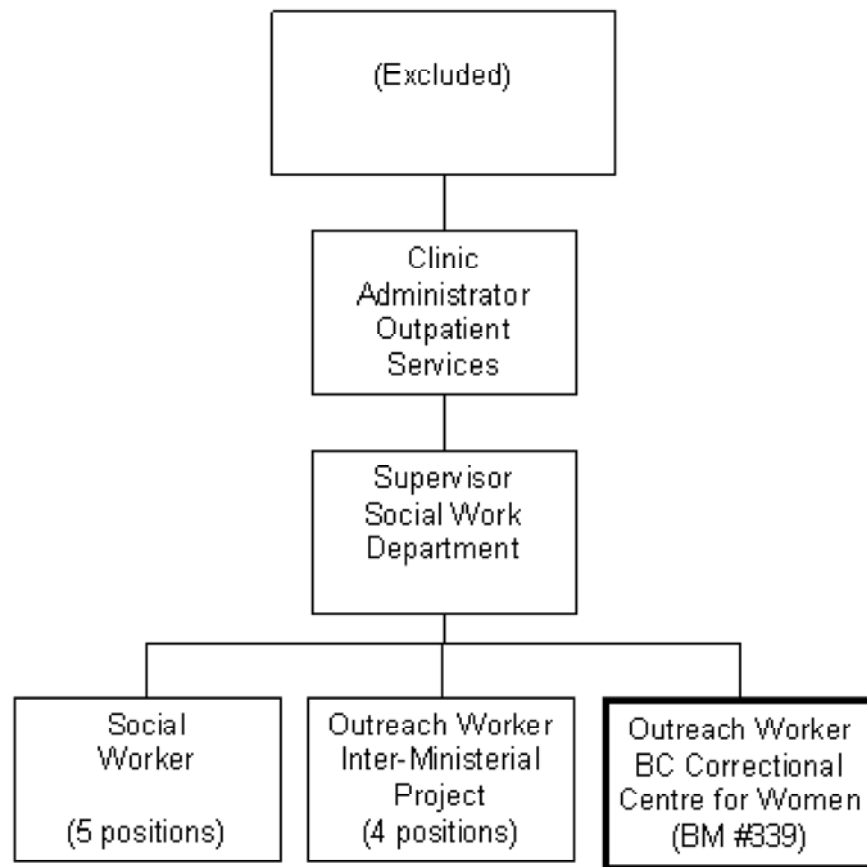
(Excluded)

Clinic Administrator Outpatient Services

Supervisor Social Work Department

Social Worker

(5 positions)

Outreach Worker Inter-Ministerial Project (4 positions)

Outreach Worker BC Correctional Centre for Women (BM #339)